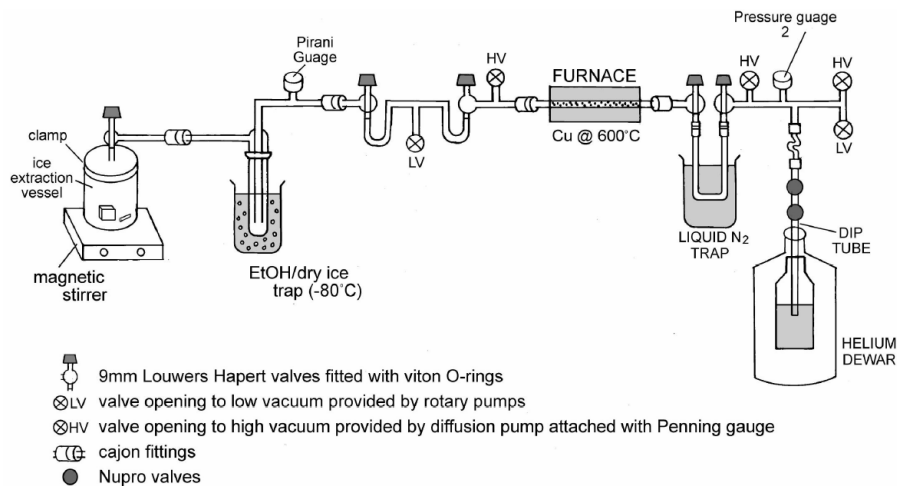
Pressure guage 2

Pirani Guage

HV

HV

HV

FURNACE

Cu @ 600°C

clamp

ice extraction vessel

LV

LV

magnetic stirrer

EtOH/dry ice trap (-80°C)

LIQUID $N_2$ TRAP

DIP TUBE

HELIUM DEWAR

9mm Louwers Hapert valves fitted with viton O-rings

⊗LV valve opening to low vacuum provided by rotary pumps

⊗HV valve opening to high vacuum provided by diffusion pump attached with Penning gauge

cajon fittings

Nupro valves